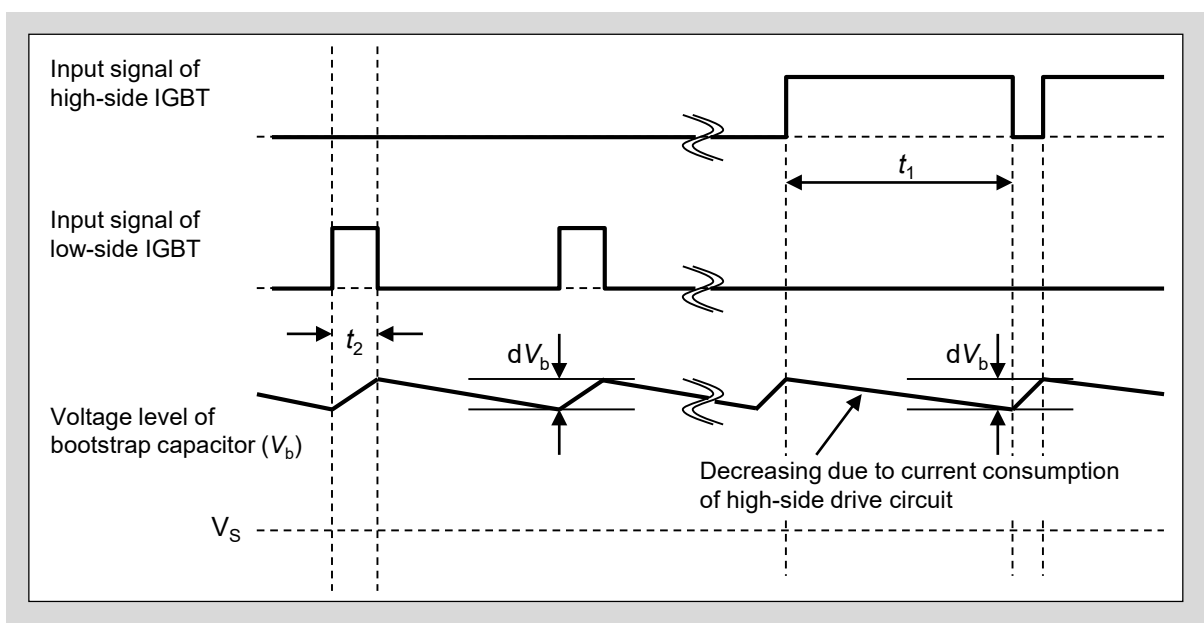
Input signal of high-side IGBT

$t_1$

Input signal of low-side IGBT

$t_2$

$dV_b$

$dV_b$

Voltage level of bootstrap capacitor ($V_b$)

Decreasing due to current consumption of high-side drive circuit

$V_S$